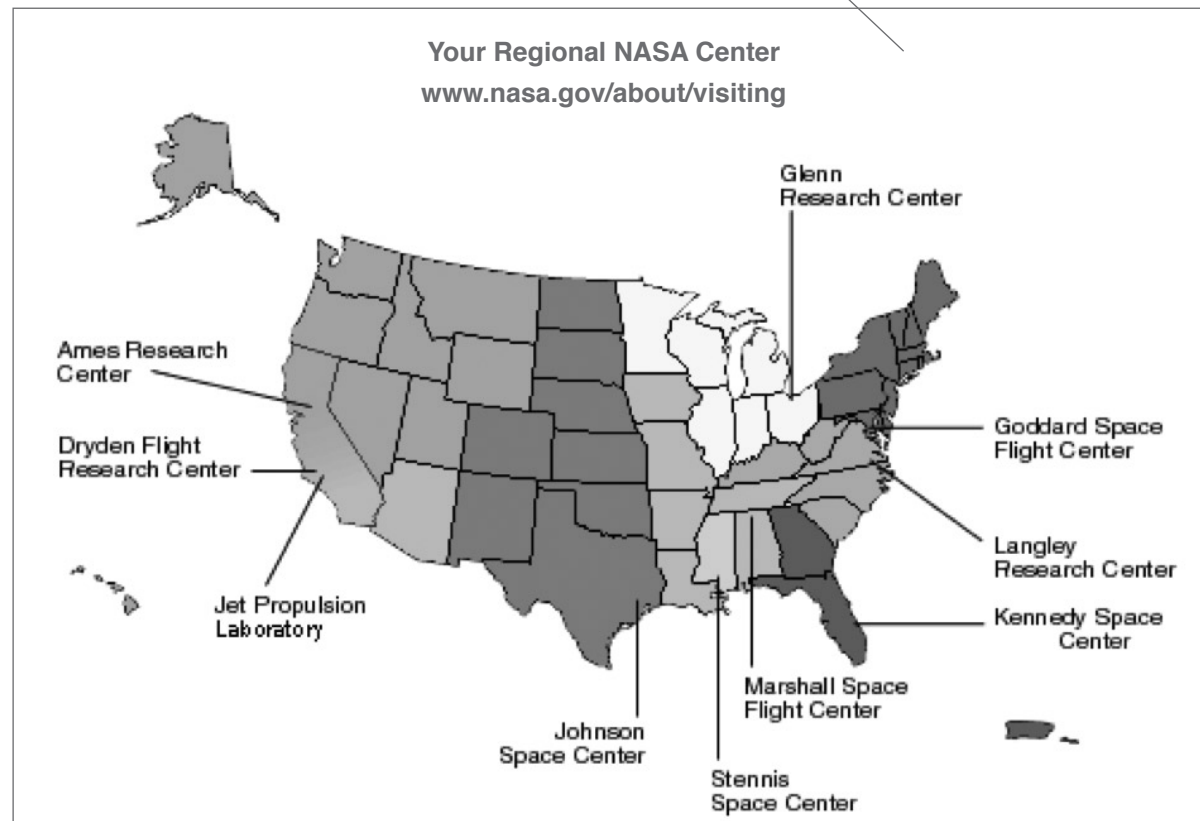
Your Regional NASA Center
www.nasa.gov/about/visiting

Glenn Research Center

Ames Research Center

Dryden Flight Research Center

Goddard Space Flight Center

Langley Research Center

Jet Propulsion Laboratory

Kennedy Space Center

Marshall Space Flight Center

Johnson Space Center

Stennis Space Center